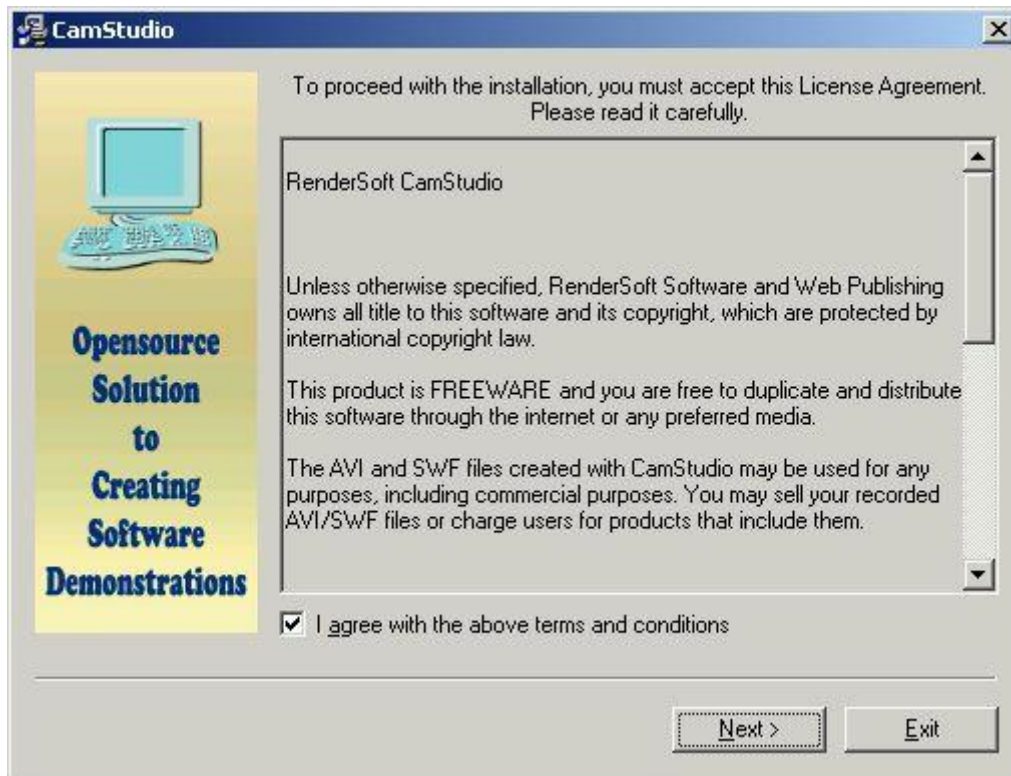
CamStudio

Opensource Solution to Creating Software Demonstrations

To proceed with the installation, you must accept this License Agreement. Please read it carefully.

RenderSoft CamStudio

Unless otherwise specified, RenderSoft Software and Web Publishing owns all title to this software and its copyright, which are protected by international copyright law.

This product is FREEWARE and you are free to duplicate and distribute this software through the internet or any preferred media.

The AVI and SWF files created with CamStudio may be used for any purposes, including commercial purposes. You may sell your recorded AVI/SWF files or charge users for products that include them.

I agree with the above terms and conditions

Next >

Exit